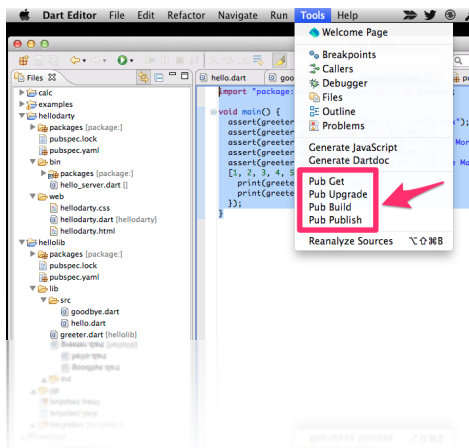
Dart Editor File Edit Refactor Navigate Run Tools Help

Files

calc
examples
hellodarty
packages [package:]
pubspec.lock
pubspec.yaml
bin
packages [package:]
hello_server.dart
web
hellodarty.css
hellodarty.dart [hellodarty]
hellodarty.html
hellolib
packages [package:]
pubspec.lock
pubspec.yaml
lib
src
goodbye.dart
hello.dart
greeter.dart [hellolib]

hello.dart goo

import "package:

void main() {
assert(greete
assert(greete
assert(greete
assert(greete
assert(greete
[1, 2, 3, 4, 5
print(greete
print(greete
});

Welcome Page
Breakpoints
Callers
Debugger
Files
Outline
Problems
Generate JavaScript
Generate Dartdoc
Pub Get
Pub Upgrade
Pub Build
Pub Publish
Reanalyze Sources ⌥⇧⌘B